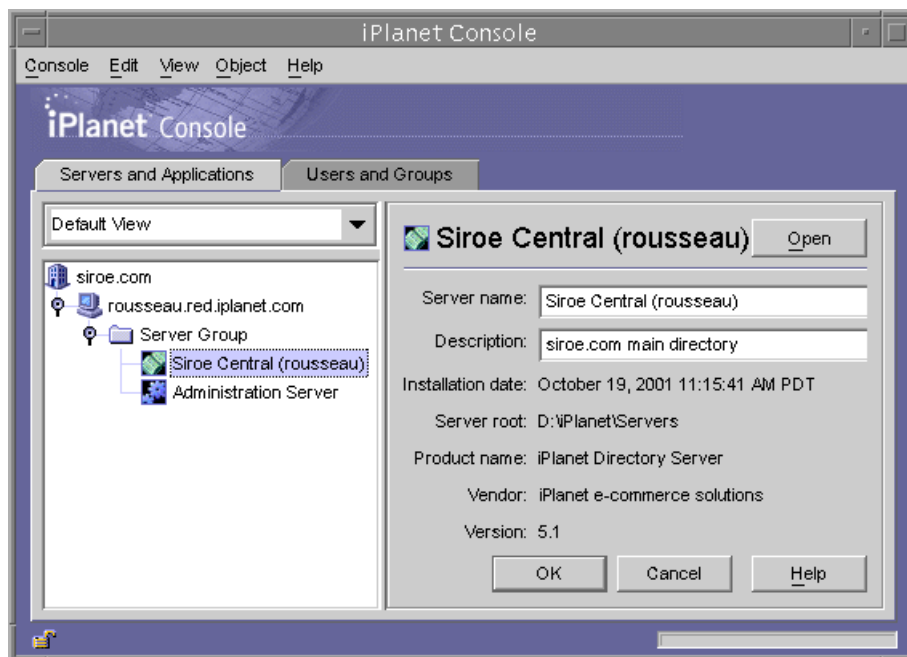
iPlanet Console

Console Edit View Object Help

iPlanet Console

Servers and Applications | Users and Groups

Default View

siroe.com
rousseau.red.iplanet.com
Server Group
Siroe Central (rousseau)
Administration Server

Siroe Central (rousseau)

Open

Server name: Siroe Central (rousseau)

Description: siroe.com main directory

Installation date: October 19, 2001 11:15:41 AM PDT

Server root: D:\iPlanet\Servers

Product name: iPlanet Directory Server

Vendor: iPlanet e-commerce solutions

Version: 5.1

OK Cancel Help